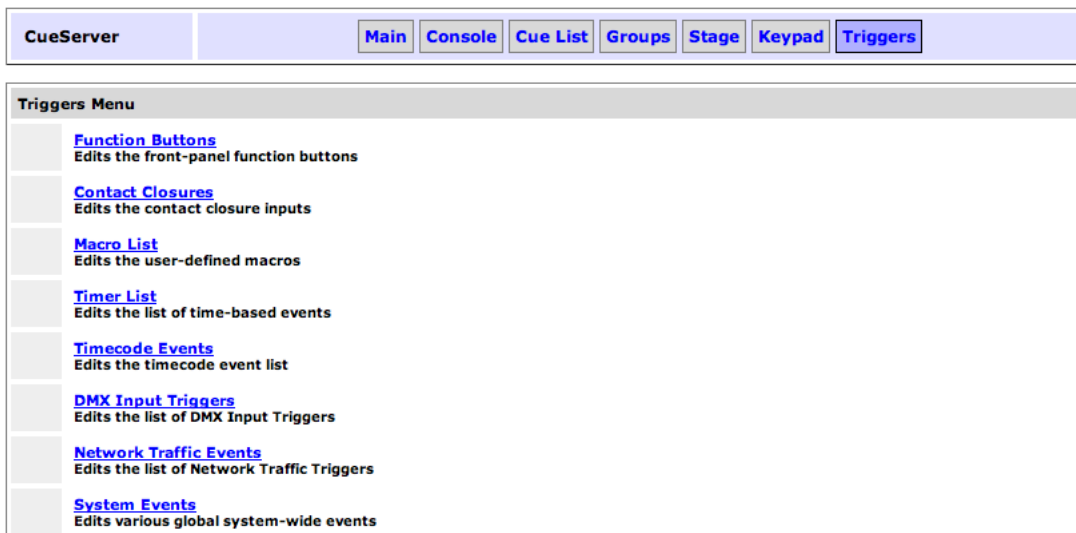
CueServer

Main Console Cue List Groups Stage Keypad Triggers

Triggers Menu

Function Buttons
Edits the front-panel function buttons

Contact Closures
Edits the contact closure inputs

Macro List
Edits the user-defined macros

Timer List
Edits the list of time-based events

Timecode Events
Edits the timecode event list

DMX Input Triggers
Edits the list of DMX Input Triggers

Network Traffic Events
Edits the list of Network Traffic Triggers

System Events
Edits various global system-wide events